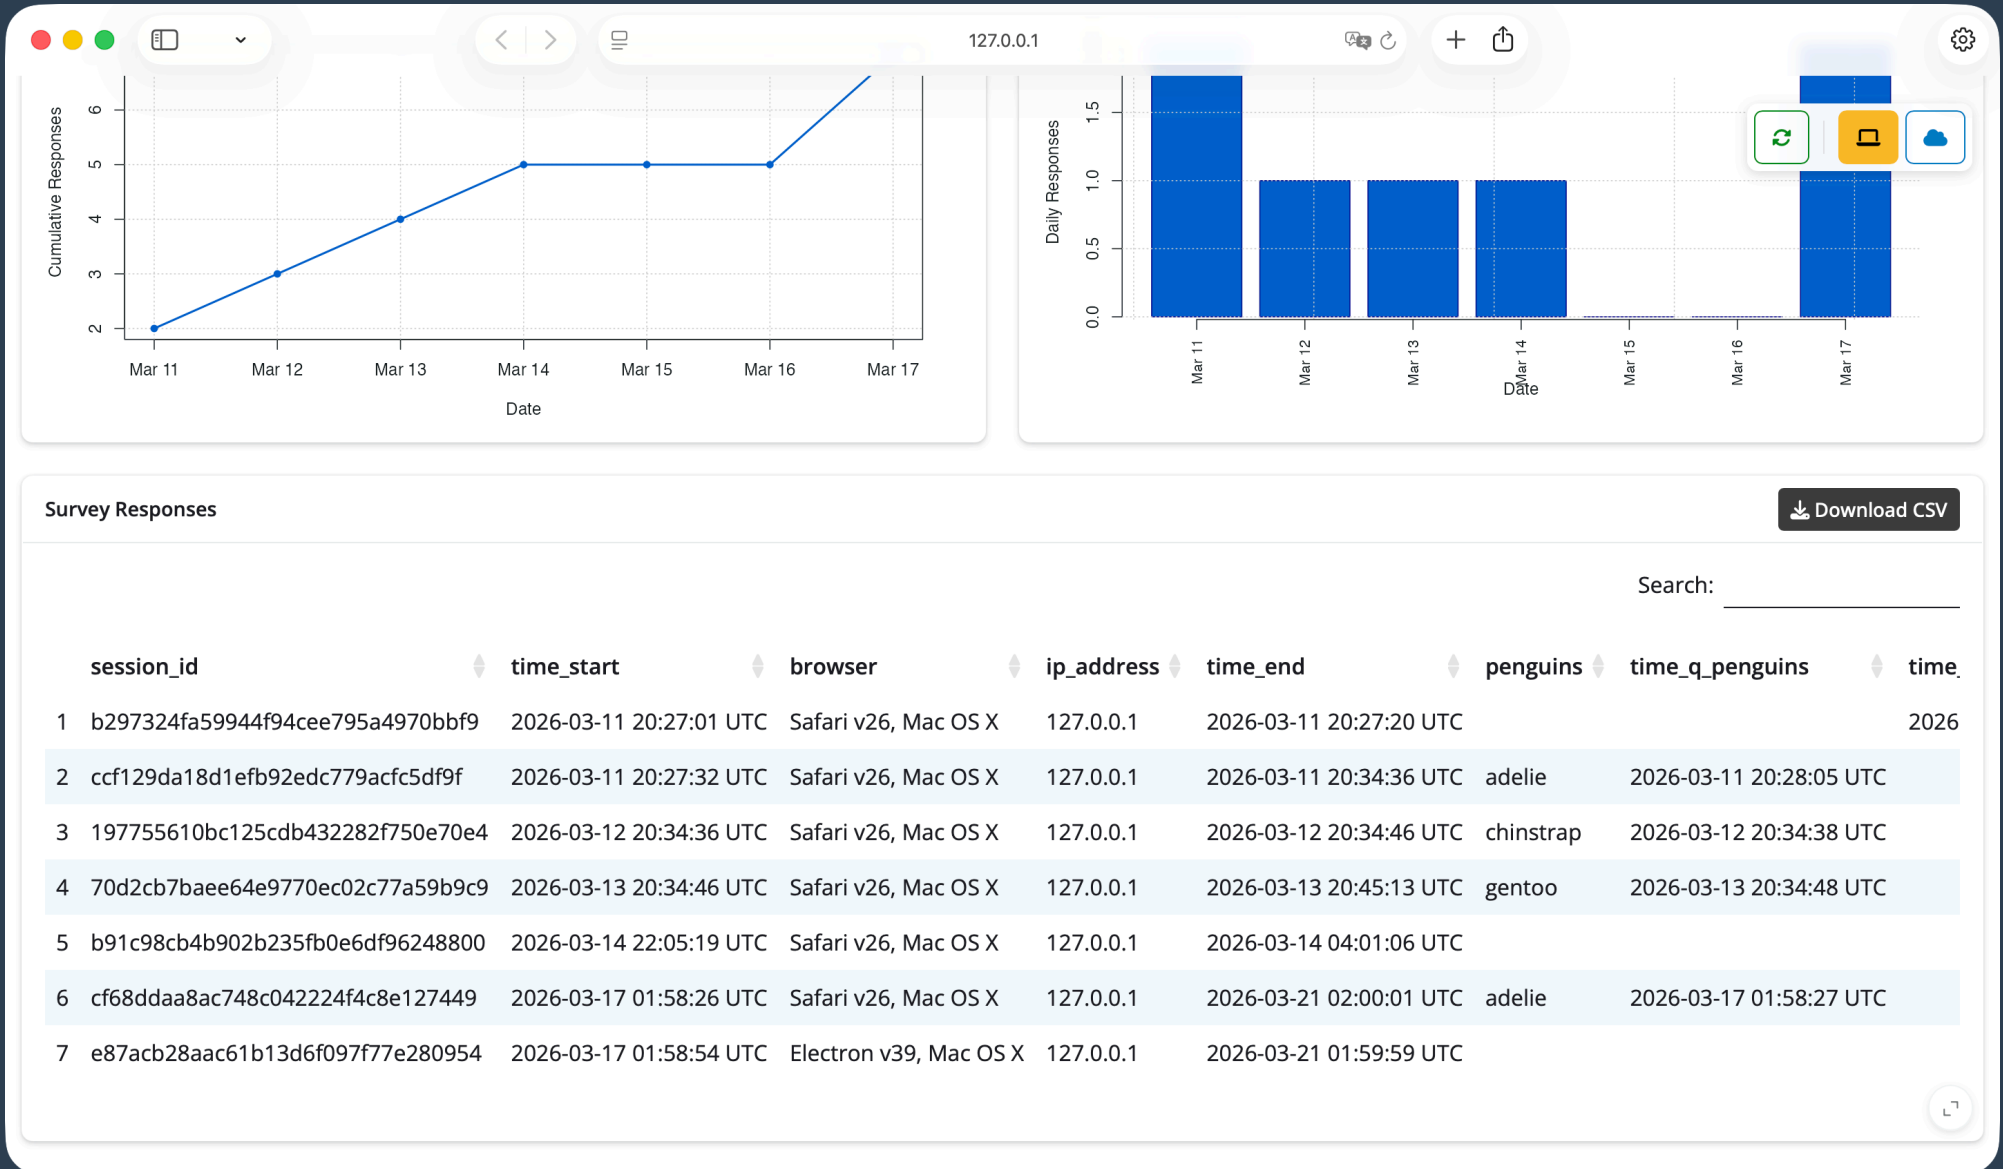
127.0.0.1

Cumulative Responses
6
5
4
3
2
Mar 11 Mar 12 Mar 13 Mar 14 Mar 15 Mar 16 Mar 17
Date

Daily Responses
1.5
1.0
0.5
0.0
Mar 11 Mar 12 Mar 13 Mar 14 Mar 15 Mar 16 Mar 17
Date

Survey Responses

Download CSV

Search:

| | session_id | time_start | browser | ip_address | time_end | penguins | time_q_penguins | time_ |
|---|---|---|---|---|---|---|---|---|
| 1 | b297324fa59944f94cee795a4970bbf9 | 2026-03-11 20:27:01 UTC | Safari v26, Mac OS X | 127.0.0.1 | 2026-03-11 20:27:20 UTC | | | 2026 |
| 2 | ccf129da18d1efb92edc779acfc5df9f | 2026-03-11 20:27:32 UTC | Safari v26, Mac OS X | 127.0.0.1 | 2026-03-11 20:34:36 UTC | adelie | 2026-03-11 20:28:05 UTC | |
| 3 | 197755610bc125cdb432282f750e70e4 | 2026-03-12 20:34:36 UTC | Safari v26, Mac OS X | 127.0.0.1 | 2026-03-12 20:34:46 UTC | chinstrap | 2026-03-12 20:34:38 UTC | |
| 4 | 70d2cb7baee64e9770ec02c77a59b9c9 | 2026-03-13 20:34:46 UTC | Safari v26, Mac OS X | 127.0.0.1 | 2026-03-13 20:45:13 UTC | gentoo | 2026-03-13 20:34:48 UTC | |
| 5 | b91c98cb4b902b235fb0e6df96248800 | 2026-03-14 22:05:19 UTC | Safari v26, Mac OS X | 127.0.0.1 | 2026-03-14 04:01:06 UTC | | | |
| 6 | cf68ddaa8ac748c042224f4c8e127449 | 2026-03-17 01:58:26 UTC | Safari v26, Mac OS X | 127.0.0.1 | 2026-03-21 02:00:01 UTC | adelie | 2026-03-17 01:58:27 UTC | |
| 7 | e87acb28aac61b13d6f097f77e280954 | 2026-03-17 01:58:54 UTC | Electron v39, Mac OS X | 127.0.0.1 | 2026-03-21 01:59:59 UTC | | | |